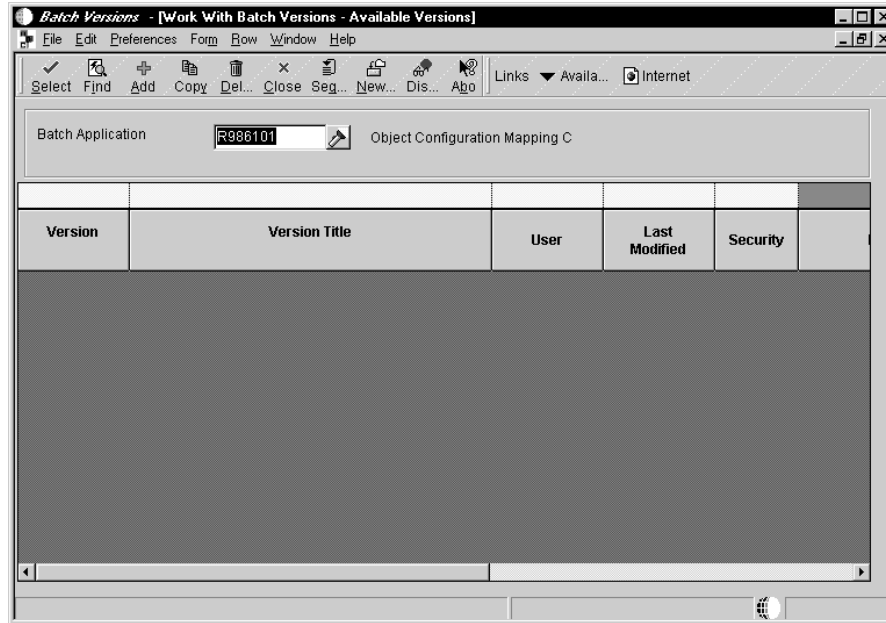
Batch Versions - [Work With Batch Versions - Available Versions]

File Edit Preferences Form Row Window Help

Select Find Add Copy Del... Close Seq... New... Dis... Abo Links Availa... Internet

Batch Application R986101 Object Configuration Mapping C

| Version | Version Title | User | Last Modified | Security |
|---|---|---|---|---|